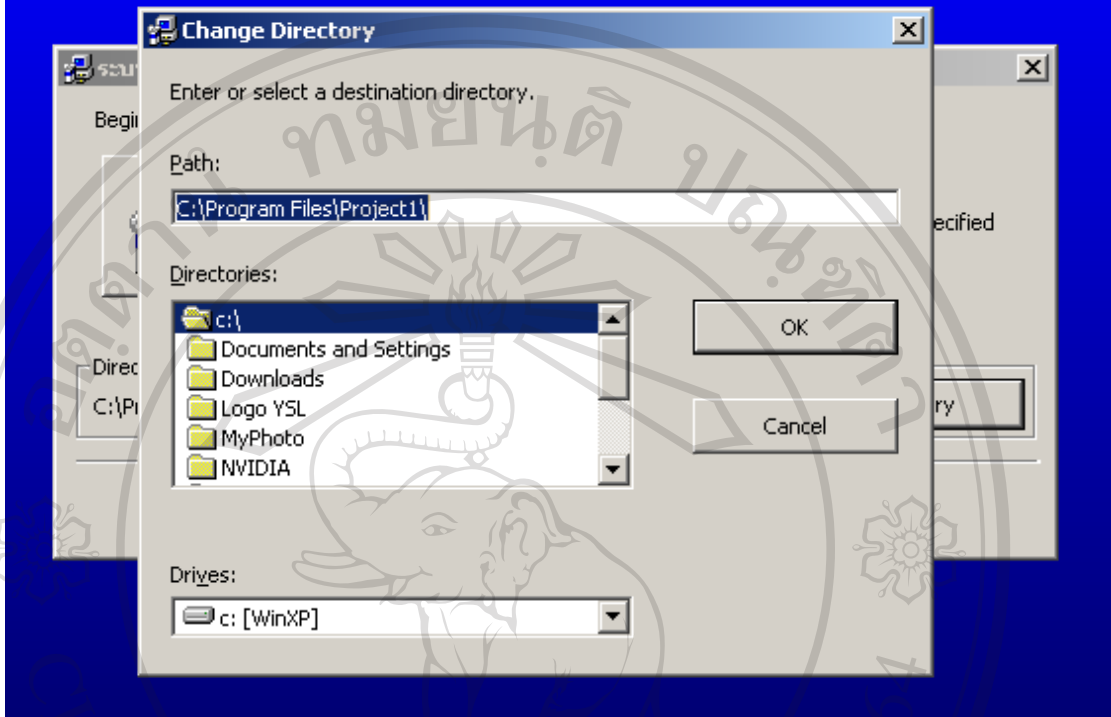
ระบ

Begi

ecified

Direc

C:\Pr

ry

Change Directory

Enter or select a destination directory.

Path:

C:\Program Files\Project1\

Directories:

c:\
Documents and Settings
Downloads
Logo YSL
MyPhoto
NVIDIA

OK

Cancel

Drives:

c: [WinXP]

ทมยนต ปณ